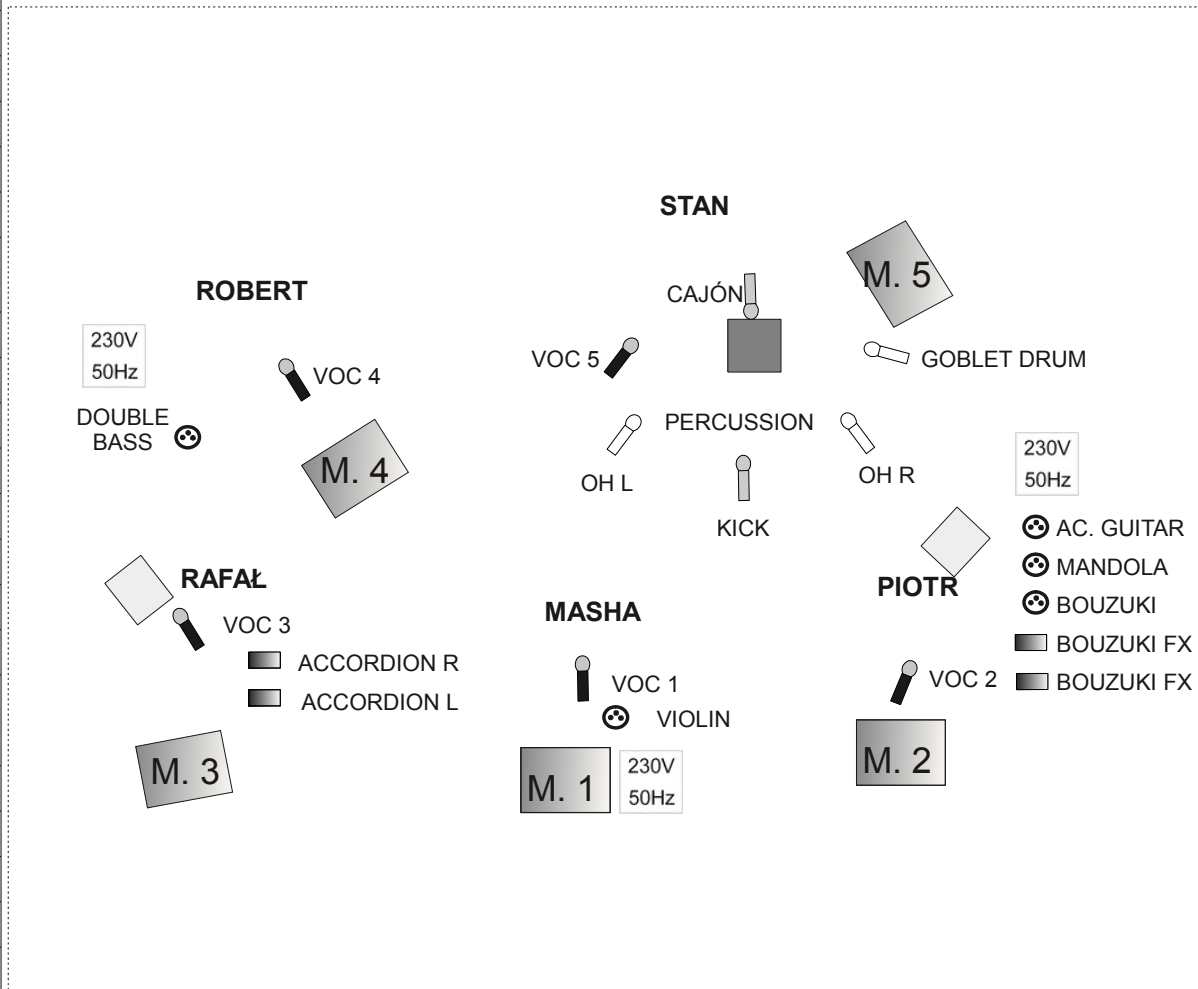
STAN

M. 5

CAJÓN

ROBERT

230V
50Hz

VOC 4

VOC 5

GOBLET DRUM

DOUBLE BASS

PERCUSSION

230V
50Hz

M. 4

OH L

OH R

KICK

AC. GUITAR

MANDOLA

RAFAŁ

PIOTR

BOUZUKI

MASHA

VOC 3

BOUZUKI FX

ACCORDION R

VOC 2

BOUZUKI FX

ACCORDION L

VOC 1

VIOLIN

M. 3

M. 1

230V
50Hz

M. 2